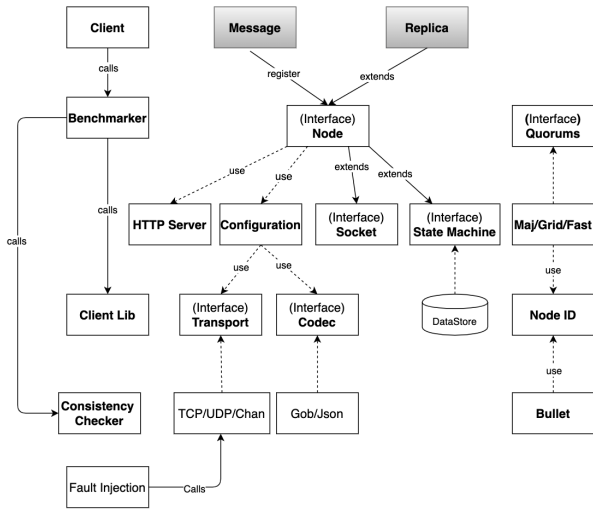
Client

calls

Benchmarker

calls

calls

Client Lib

Consistency Checker

Message

Replica

register

extends

(Interface)
Node

use

use

extends

extends

HTTP Server

Configuration

(Interface)
Socket

(Interface)
State Machine

use

use

(Interface)
Transport

(Interface)
Codec

DataStore

TCP/UDP/Chan

Gob/Json

Fault Injection

Calls

(Interface)
Quorums

Maj/Grid/Fast

use

Node ID

use

Bullet